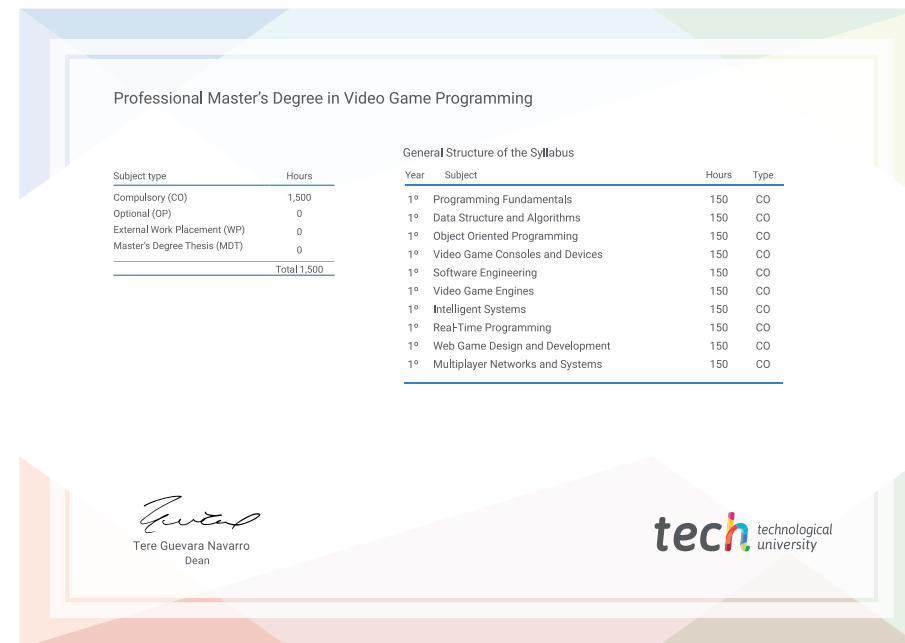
Professional Master's Degree in Video Game Programming

| Subject type | Hours |
|---|---|
| Compulsory (CO) | 1,500 |
| Optional (OP) | 0 |
| External Work Placement (WP) | 0 |
| Master's Degree Thesis (MDT) | 0 |
| | Total 1,500 |

General Structure of the Syllabus

| Year | Subject | Hours | Type |
|---|---|---|---|
| 1º | Programming Fundamentals | 150 | CO |
| 1º | Data Structure and Algorithms | 150 | CO |
| 1º | Object Oriented Programming | 150 | CO |
| 1º | Video Game Consoles and Devices | 150 | CO |
| 1º | Software Engineering | 150 | CO |
| 1º | Video Game Engines | 150 | CO |
| 1º | Intelligent Systems | 150 | CO |
| 1º | Real-Time Programming | 150 | CO |
| 1º | Web Game Design and Development | 150 | CO |
| 1º | Multiplayer Networks and Systems | 150 | CO |

Tere Guevara Navarro
Dean

tech technological university